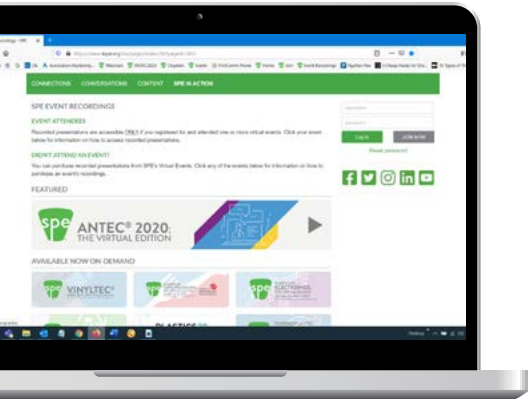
CONNECTIONS CONVERSATIONS CONTENT SPE IN ACTION

SPE EVENT RECORDINGS

EVENT ATTENDEES

Recorded presentations are accessible ONLY if you registered for and attended one or more virtual events. Click your event below for information on how to access recorded presentations.

DIDN'T ATTEND AN EVENT?

You can purchase recorded presentations from SPE's Virtual Events. Click any of the events below for information on how to purchase an event's recordings.

FEATURED

spe ANTEC® 2020 THE VIRTUAL EDITION

AVAILABLE NOW ON DEMAND

spe VINYLTEC®

spe

spe

PLASTICS

Log In

JOIN NOW

Reset password